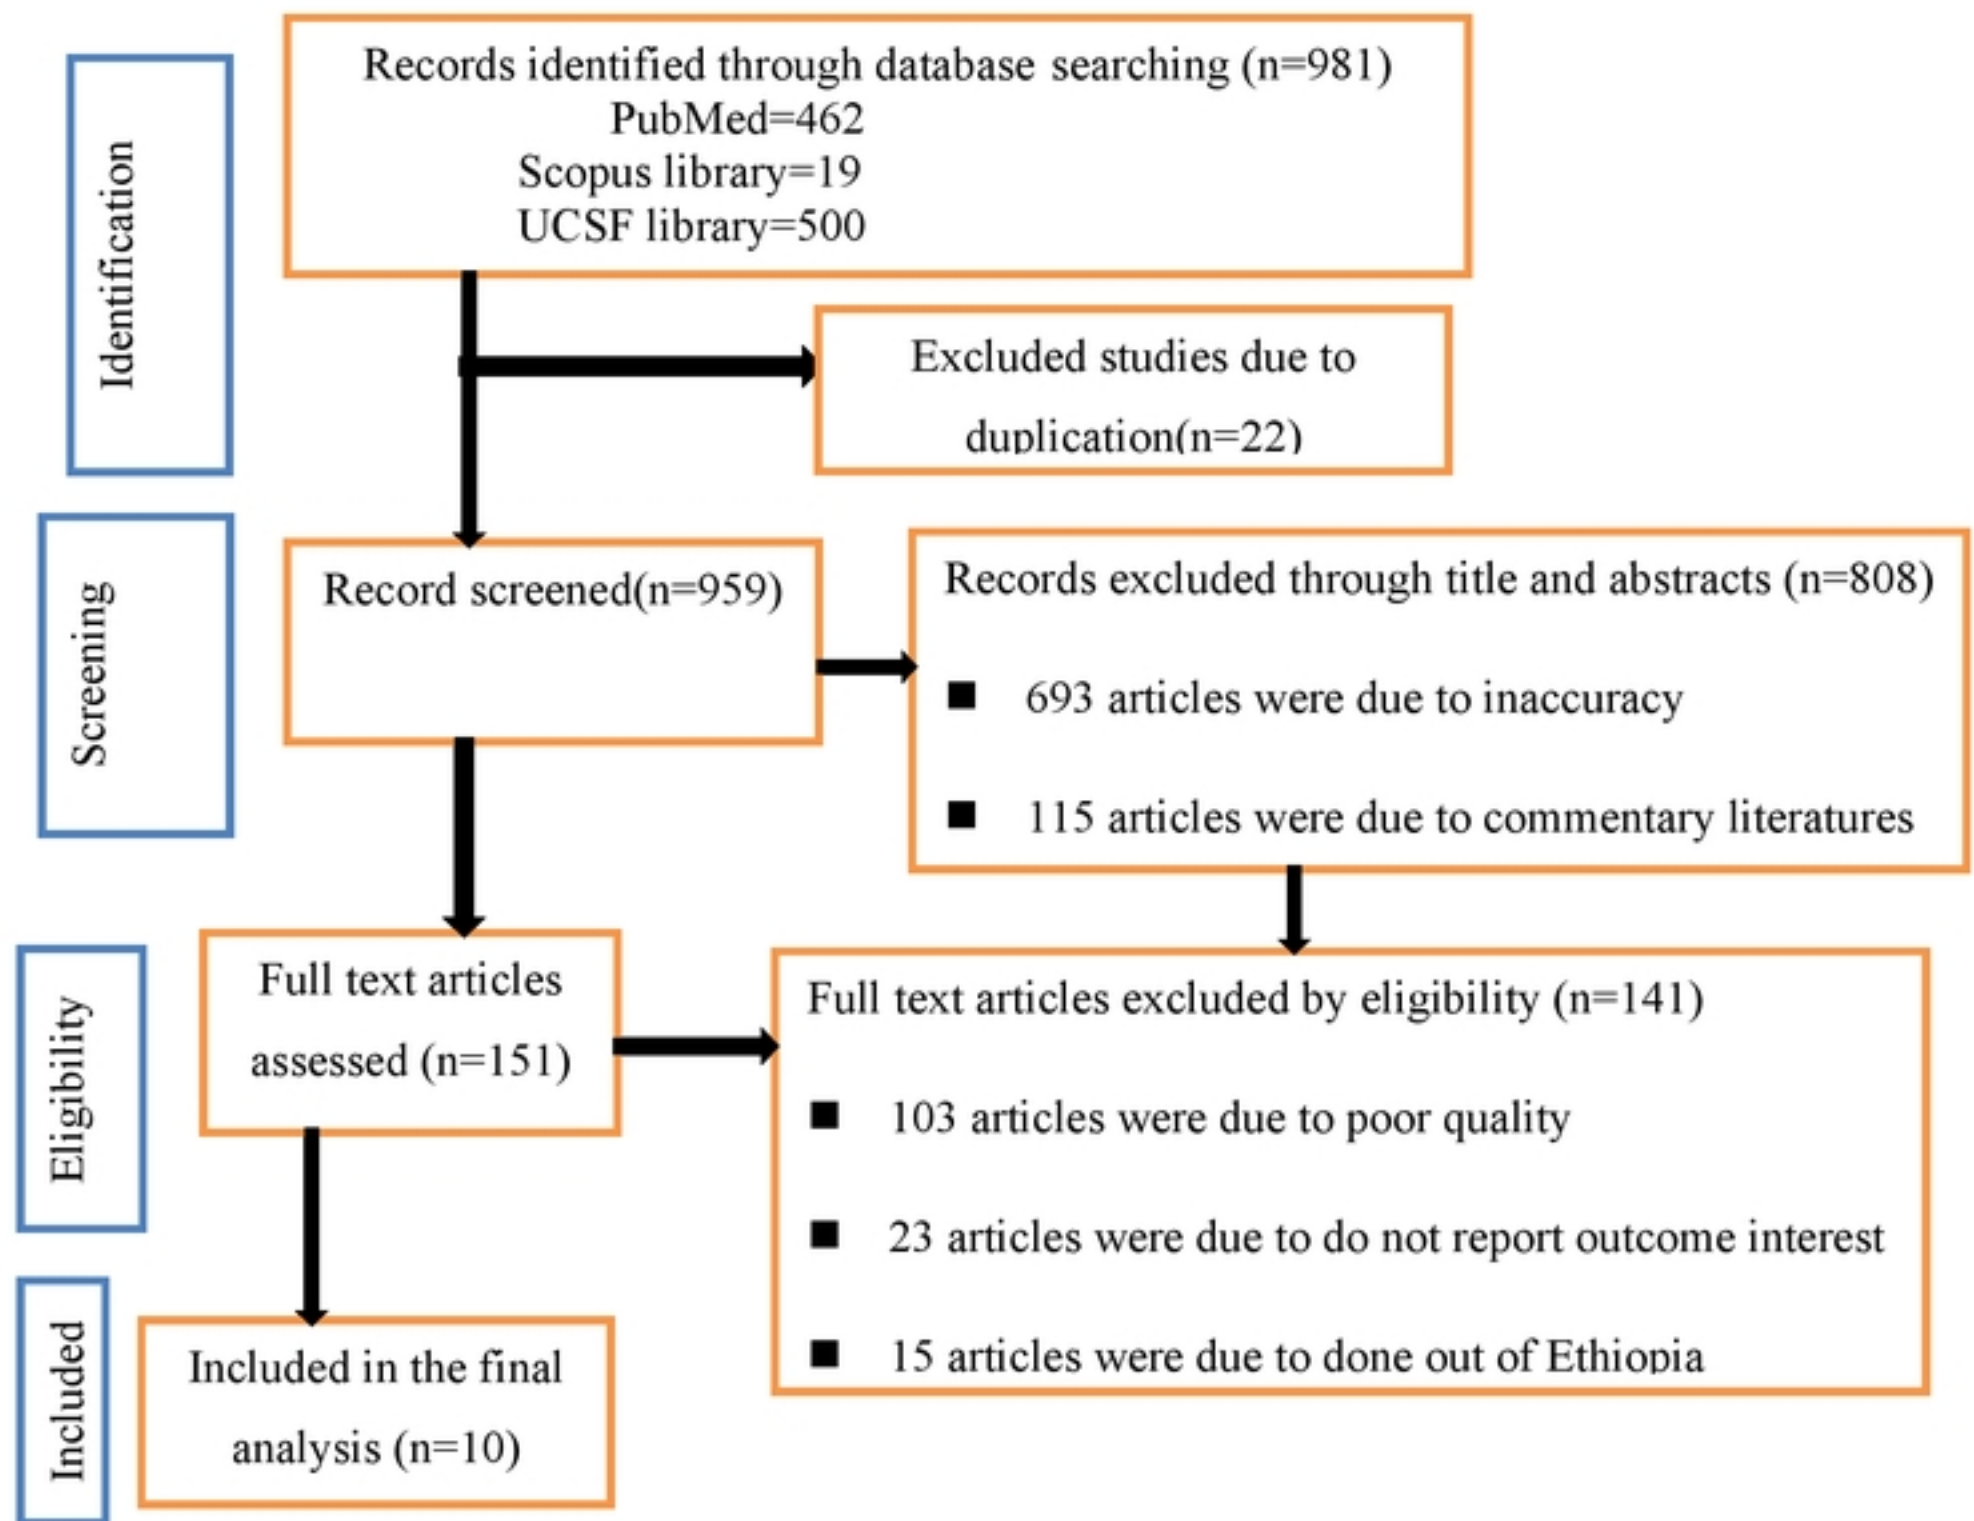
Identification

Records identified through database searching (n=981)
PubMed=462
Scopus library=19
UCSF library=500

Excluded studies due to duplication(n=22)

Screening

Record screened(n=959)

Records excluded through title and abstracts (n=808)

■ 693 articles were due to inaccuracy

■ 115 articles were due to commentary literatures

Eligibility

Full text articles assessed (n=151)

Full text articles excluded by eligibility (n=141)

■ 103 articles were due to poor quality

■ 23 articles were due to do not report outcome interest

■ 15 articles were due to done out of Ethiopia

Included

Included in the final analysis (n=10)